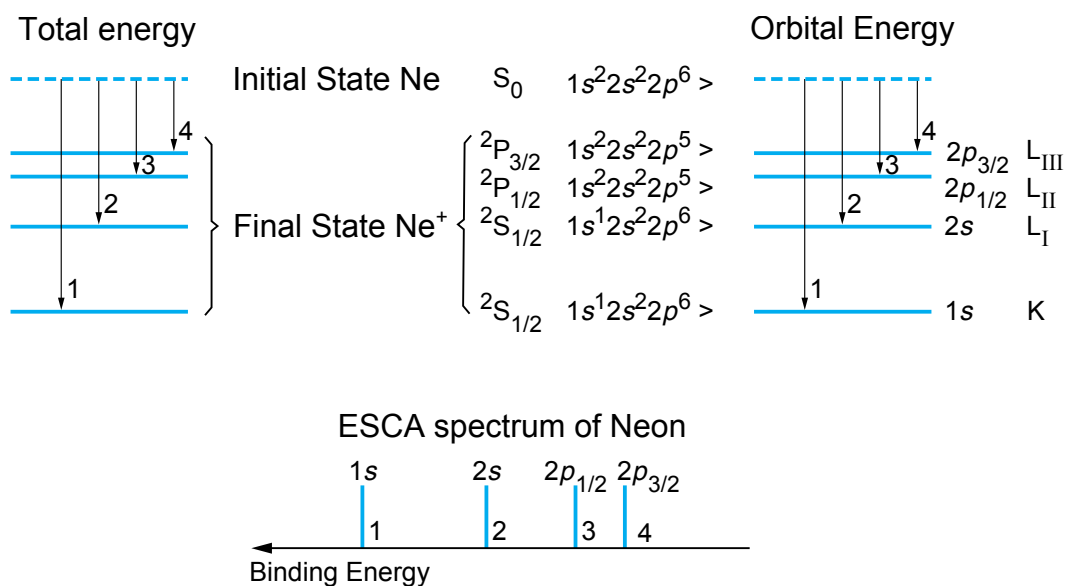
Total energy

Orbital Energy

Initial State Ne $S_0$ $1s^2 2s^2 2p^6 >$

4
3
2
1

Final State Ne$^+$

$^2P_{3/2}$ $1s^2 2s^2 2p^5 >$
$^2P_{1/2}$ $1s^2 2s^2 2p^5 >$
$^2S_{1/2}$ $1s^1 2s^2 2p^6 >$
$^2S_{1/2}$ $1s^1 2s^2 2p^6 >$

4 $2p_{3/2}$ $L_{III}$
3 $2p_{1/2}$ $L_{II}$
2 $2s$ $L_I$
1 $1s$ K

ESCA spectrum of Neon

$1s$ $2s$ $2p_{1/2}$ $2p_{3/2}$
1 2 3 4

Binding Energy